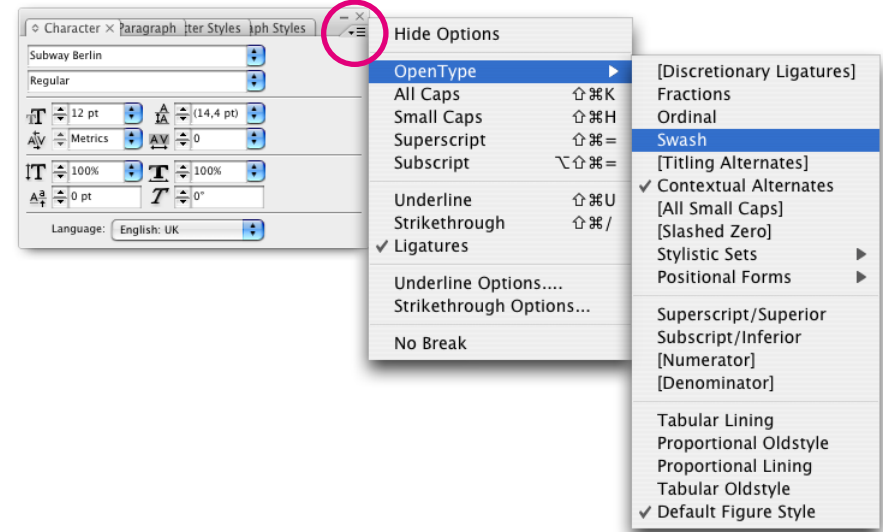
Character × aragraph ter Styles aph Styles

Subway Berlin

Regular

12 pt
(14,4 pt)
Metrics
0
100%
100%
0 pt
0°

Language: English: UK

Hide Options

OpenType
All Caps ⇧⌘K
Small Caps ⇧⌘H
Superscript ⇧⌘=
Subscript ⌥⇧⌘=

Underline ⇧⌘U
Strikethrough ⇧⌘/
✓ Ligatures

Underline Options....
Strikethrough Options...

No Break

[Discretionary Ligatures]
Fractions
Ordinal
Swash
[Titling Alternates]
✓ Contextual Alternates
[All Small Caps]
[Slashed Zero]
Stylistic Sets
Positional Forms

Superscript/Superior
Subscript/Inferior
[Numerator]
[Denominator]

Tabular Lining
Proportional Oldstyle
Proportional Lining
Tabular Oldstyle
✓ Default Figure Style